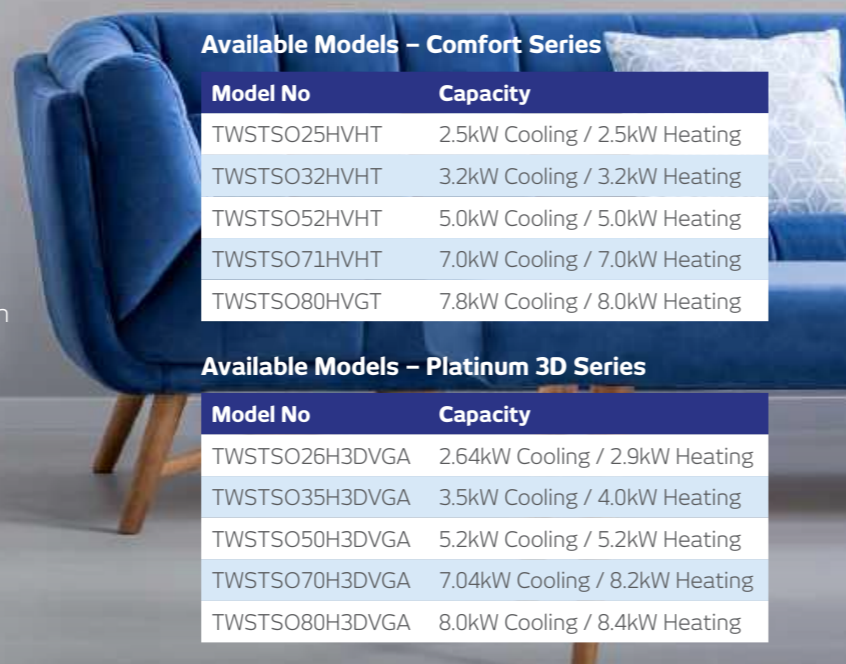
Available Models – Comfort Series

| Model No | Capacity |
|---|---|
| TWSTSO25HVHT | 2.5kW Cooling / 2.5kW Heating |
| TWSTSO32HVHT | 3.2kW Cooling / 3.2kW Heating |
| TWSTSO52HVHT | 5.0kW Cooling / 5.0kW Heating |
| TWSTSO71HVHT | 7.0kW Cooling / 7.0kW Heating |
| TWSTSO80HVGT | 7.8kW Cooling / 8.0kW Heating |

Available Models – Platinum 3D Series

| Model No | Capacity |
|---|---|
| TWSTSO26H3DVGA | 2.64kW Cooling / 2.9kW Heating |
| TWSTSO35H3DVGA | 3.5kW Cooling / 4.0kW Heating |
| TWSTSO50H3DVGA | 5.2kW Cooling / 5.2kW Heating |
| TWSTSO70H3DVGA | 7.04kW Cooling / 8.2kW Heating |
| TWSTSO80H3DVGA | 8.0kW Cooling / 8.4kW Heating |